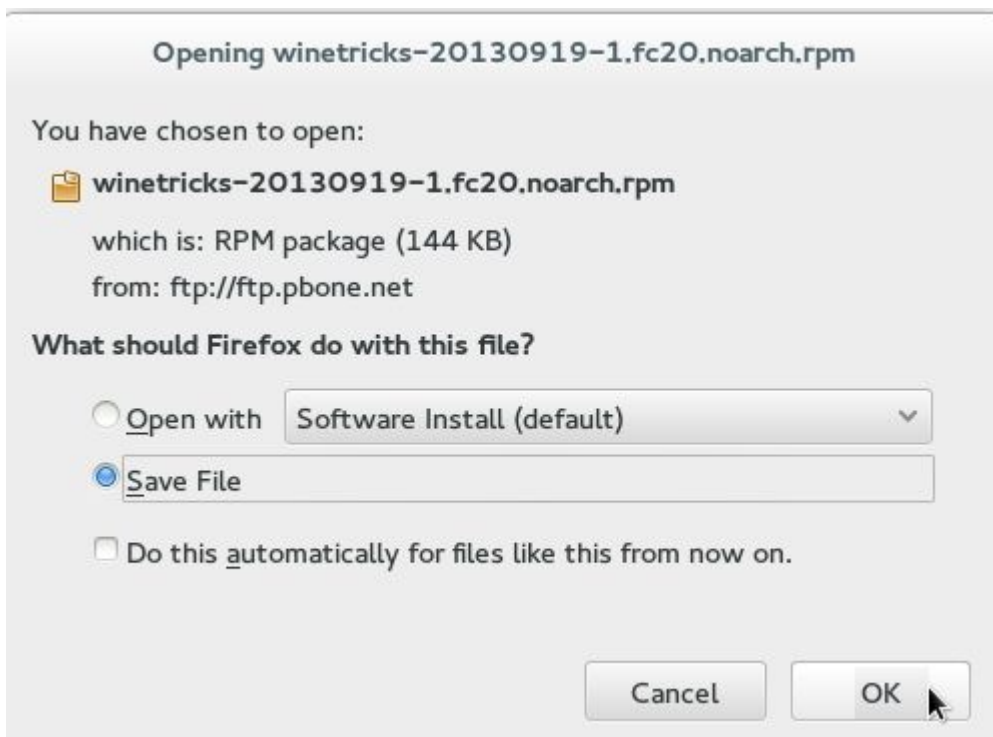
Opening winetricks-20130919-1.fc20.noarch.rpm

You have chosen to open:

winetricks-20130919-1.fc20.noarch.rpm

which is: RPM package (144 KB)

from: ftp://ftp.pbone.net

What should Firefox do with this file?

Open with Software Install (default)

Save File

Do this automatically for files like this from now on.

Cancel OK